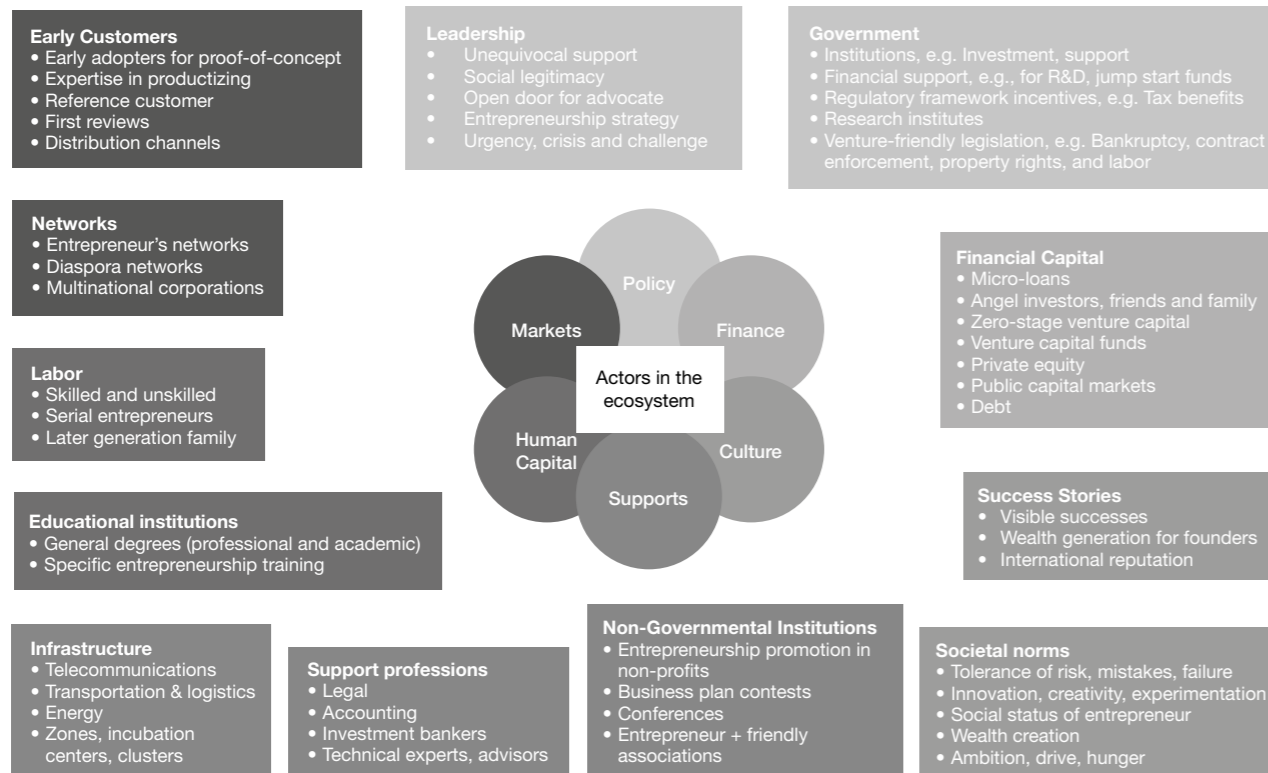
Early Customers
• Early adopters for proof-of-concept
• Expertise in productizing
• Reference customer
• First reviews
• Distribution channels

Leadership
• Unequivocal support
• Social legitimacy
• Open door for advocate
• Entrepreneurship strategy
• Urgency, crisis and challenge

Government
• Institutions, e.g. Investment, support
• Financial support, e.g., for R&D, jump start funds
• Regulatory framework incentives, e.g. Tax benefits
• Research institutes
• Venture-friendly legislation, e.g. Bankruptcy, contract enforcement, property rights, and labor

Networks
• Entrepreneur's networks
• Diaspora networks
• Multinational corporations

Policy
Markets
Finance
Actors in the ecosystem
Human Capital
Culture
Supports

Financial Capital
• Micro-loans
• Angel investors, friends and family
• Zero-stage venture capital
• Venture capital funds
• Private equity
• Public capital markets
• Debt

Labor
• Skilled and unskilled
• Serial entrepreneurs
• Later generation family

Educational institutions
• General degrees (professional and academic)
• Specific entrepreneurship training

Success Stories
• Visible successes
• Wealth generation for founders
• International reputation

Infrastructure
• Telecommunications
• Transportation & logistics
• Energy
• Zones, incubation centers, clusters

Support professions
• Legal
• Accounting
• Investment bankers
• Technical experts, advisors

Non-Governmental Institutions
• Entrepreneurship promotion in non-profits
• Business plan contests
• Conferences
• Entrepreneur + friendly associations

Societal norms
• Tolerance of risk, mistakes, failure
• Innovation, creativity, experimentation
• Social status of entrepreneur
• Wealth creation
• Ambition, drive, hunger